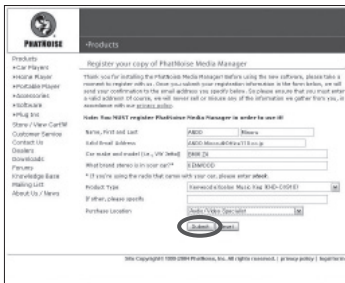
PHATNOISE

Products

Products
•Car Players
•Home Player
•Portable Player
•Accessories
•Software
•Plug Ins
Store / View Cart
Customer Service
Contact Us
Dealers
Downloads
Forums
Knowledge Base
Mailing List
About Us / News

Register your copy of PhatNoise Media Manager

Thank you for installing the PhatNoise Media Manager! Before using the new software, please take a moment to register with us. Once you submit your registration information in the form below, we will send your confirmation to the email address you specify below. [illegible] a valid email address. Of course, we will never sell or misuse any of the information we gather from you, in accordance with our privacy policy.

Note: You MUST register PhatNoise Media Manager in order to use it!

Name, First and Last | ABCD | Illinois
Valid Email Address | ABCD.Illinois@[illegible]
Car make and model (i.e., VW Jetta) | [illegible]
What brand stereo is in your car? | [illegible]
* If you're using the radio that came with your car, please enter stock.
Product Type | Kenwood Music Keg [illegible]
If other, please specify
Purchase Location | Audio / Video Specialist

Submit | Reset

Site Copyright 1999-2004 PhatNoise, Inc. All rights reserved. | privacy policy | legal terms